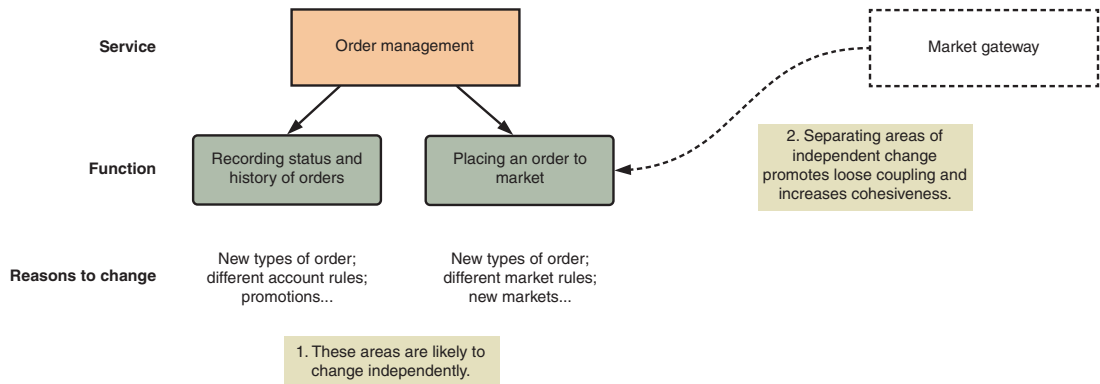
Service

Order management

Market gateway

Function

Recording status and history of orders

Placing an order to market

2. Separating areas of independent change promotes loose coupling and increases cohesiveness.

Reasons to change

New types of order; different account rules; promotions...

New types of order; different market rules; new markets...

1. These areas are likely to change independently.